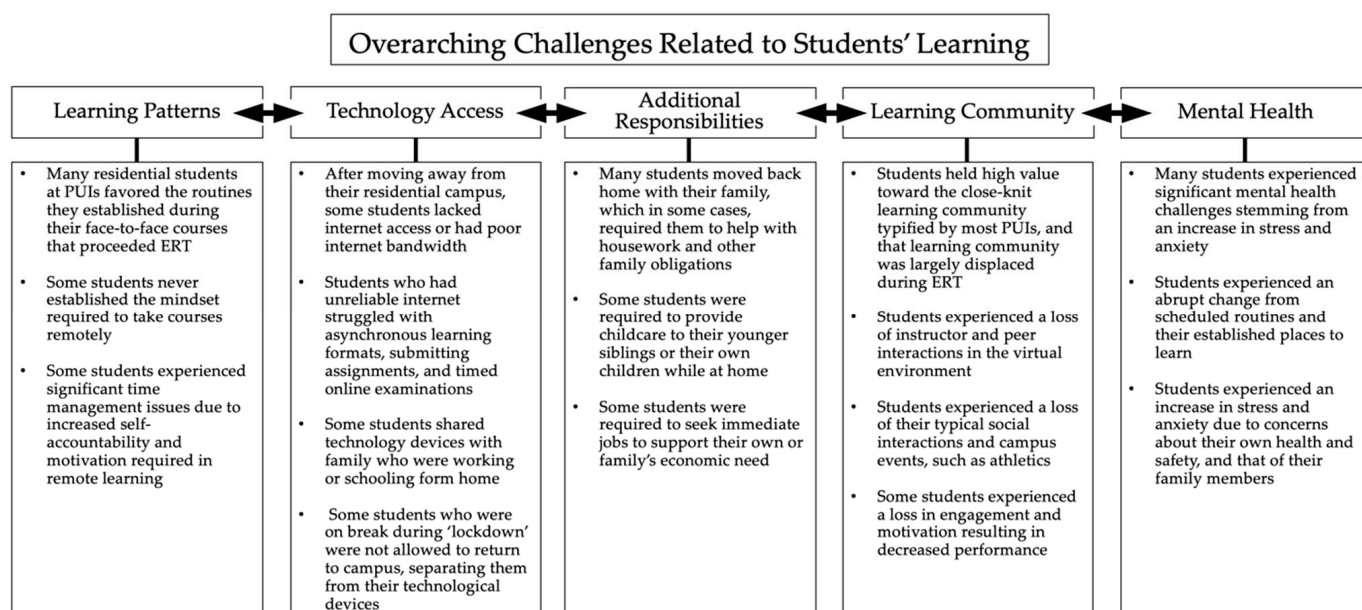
Overarching Challenges Related to Students' Learning

Learning Patterns

Technology Access

Additional Responsibilities

Learning Community

Mental Health

- Many residential students at PUIs favored the routines they established during their face-to-face courses that proceeded ERT
- Some students never established the mindset required to take courses remotely
- Some students experienced significant time management issues due to increased self-accountability and motivation required in remote learning

- After moving away from their residential campus, some students lacked internet access or had poor internet bandwidth
- Students who had unreliable internet struggled with asynchronous learning formats, submitting assignments, and timed online examinations
- Some students shared technology devices with family who were working or schooling form home
- Some students who were on break during 'lockdown' were not allowed to return to campus, separating them from their technological devices

- Many students moved back home with their family, which in some cases, required them to help with housework and other family obligations
- Some students were required to provide childcare to their younger siblings or their own children while at home
- Some students were required to seek immediate jobs to support their own or family's economic need

- Students held high value toward the close-knit learning community typified by most PUIs, and that learning community was largely displaced during ERT
- Students experienced a loss of instructor and peer interactions in the virtual environment
- Students experienced a loss of their typical social interactions and campus events, such as athletics
- Some students experienced a loss in engagement and motivation resulting in decreased performance

- Many students experienced significant mental health challenges stemming from an increase in stress and anxiety
- Students experienced an abrupt change from scheduled routines and their established places to learn
- Students experienced an increase in stress and anxiety due to concerns about their own health and safety, and that of their family members